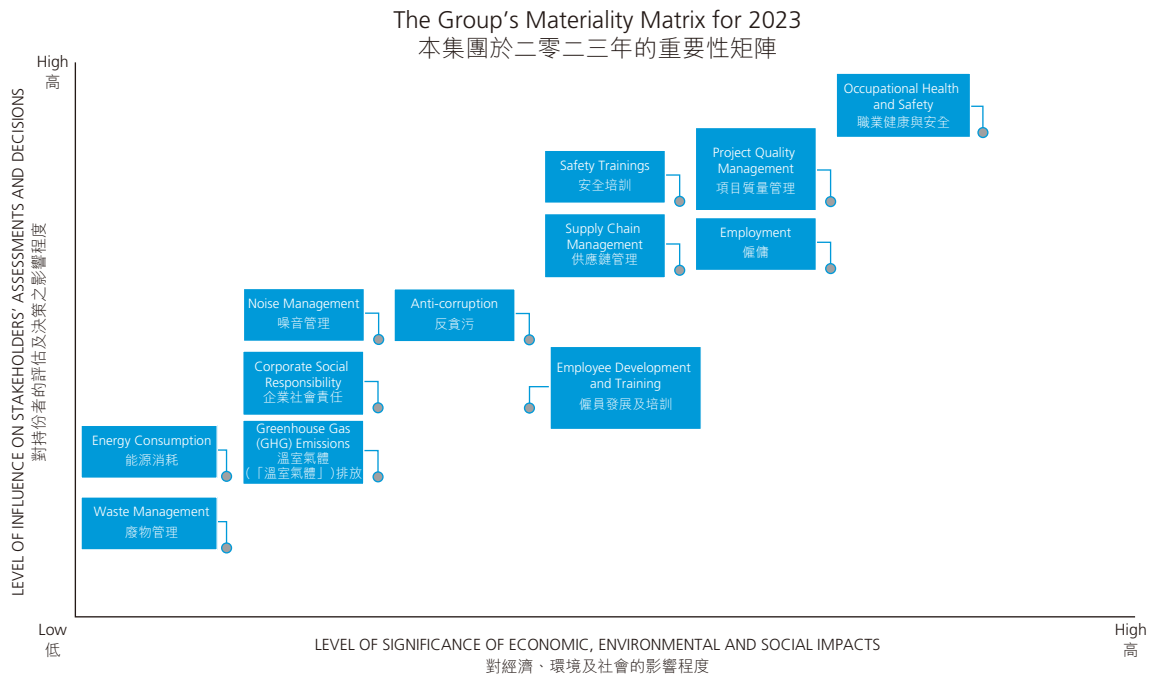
The Group's Materiality Matrix for 2023
本集團於二零二三年的重要性矩陣

High
高

LEVEL OF INFLUENCE ON STAKEHOLDERS' ASSESSMENTS AND DECISIONS
對持份者的評估及決策之影響程度

Occupational Health and Safety
職業健康與安全

Safety Trainings
安全培訓

Project Quality Management
項目質量管理

Supply Chain Management
供應鏈管理

Employment
僱傭

Noise Management
噪音管理

Anti-corruption
反貪污

Employee Development and Training
僱員發展及培訓

Corporate Social Responsibility
企業社會責任

Energy Consumption
能源消耗

Greenhouse Gas (GHG) Emissions
溫室氣體（「溫室氣體」）排放

Waste Management
廢物管理

Low
低

LEVEL OF SIGNIFICANCE OF ECONOMIC, ENVIRONMENTAL AND SOCIAL IMPACTS
對經濟、環境及社會的影響程度

High
高